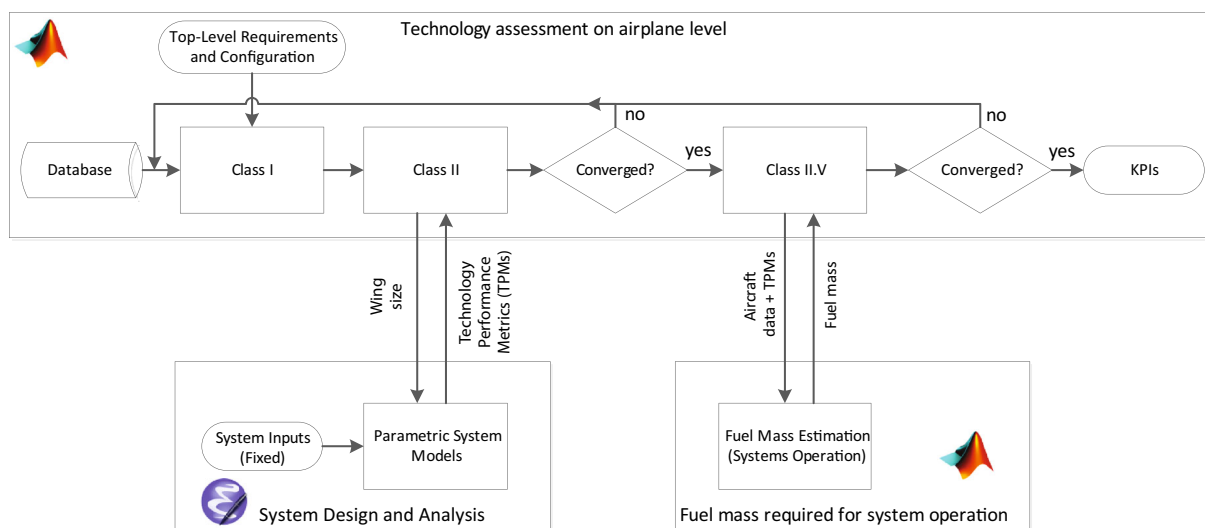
Technology assessment on airplane level

Top-Level Requirements and Configuration

Database

Class I

Class II

Converged?

no

yes

Class II.V

Converged?

no

yes

KPIs

Wing size

Technology Performance Metrics (TPMs)

Aircraft data + TPMs

Fuel mass

System Inputs (Fixed)

Parametric System Models

System Design and Analysis

Fuel Mass Estimation (Systems Operation)

Fuel mass required for system operation